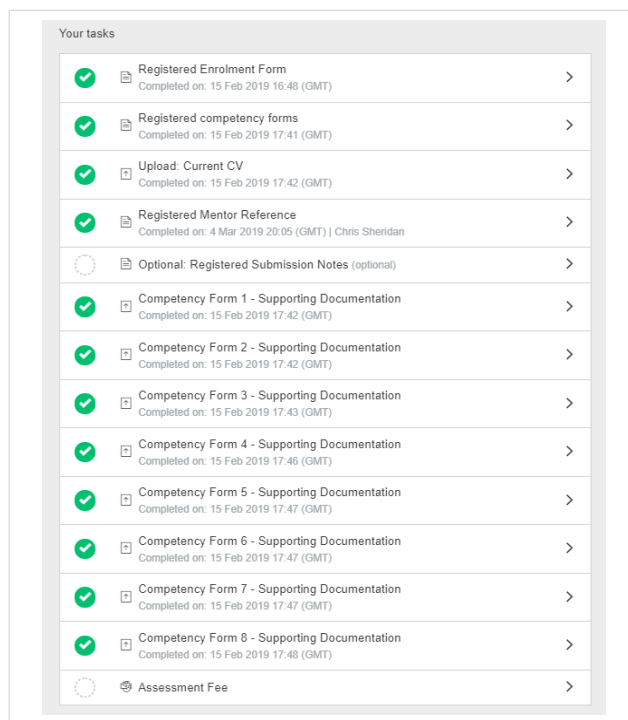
Your tasks

Registered Enrolment Form
Completed on: 15 Feb 2019 16:48 (GMT)

Registered competency forms
Completed on: 15 Feb 2019 17:41 (GMT)

Upload: Current CV
Completed on: 15 Feb 2019 17:42 (GMT)

Registered Mentor Reference
Completed on: 4 Mar 2019 20:05 (GMT) | Chris Sheridan

Optional: Registered Submission Notes (optional)

Competency Form 1 - Supporting Documentation
Completed on: 15 Feb 2019 17:42 (GMT)

Competency Form 2 - Supporting Documentation
Completed on: 15 Feb 2019 17:42 (GMT)

Competency Form 3 - Supporting Documentation
Completed on: 15 Feb 2019 17:43 (GMT)

Competency Form 4 - Supporting Documentation
Completed on: 15 Feb 2019 17:46 (GMT)

Competency Form 5 - Supporting Documentation
Completed on: 15 Feb 2019 17:47 (GMT)

Competency Form 6 - Supporting Documentation
Completed on: 15 Feb 2019 17:47 (GMT)

Competency Form 7 - Supporting Documentation
Completed on: 15 Feb 2019 17:47 (GMT)

Competency Form 8 - Supporting Documentation
Completed on: 15 Feb 2019 17:48 (GMT)

Assessment Fee